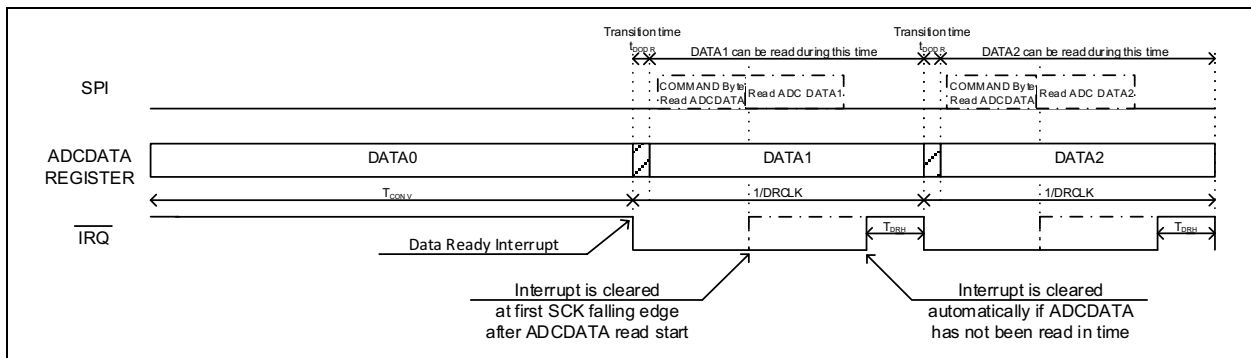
Transition time
$t_{DODR}$
DATA1 can be read during this time
Transition time
$t_{DODR}$
DATA2 can be read during this time

SPI
COMMAND Byte Read ADCDATA
Read ADC DATA1
COMMAND Byte Read ADCDATA
Read ADC DATA2

ADCDATA REGISTER
DATA0
DATA1
DATA2

$T_{CONV}$
1/DRCLK
1/DRCLK

$\overline{IRQ}$
$T_{DRH}$
$T_{DRH}$
Data Ready Interrupt

Interrupt is cleared at first SCK falling edge after ADCDATA read start

Interrupt is cleared automatically if ADCDATA has not been read in time